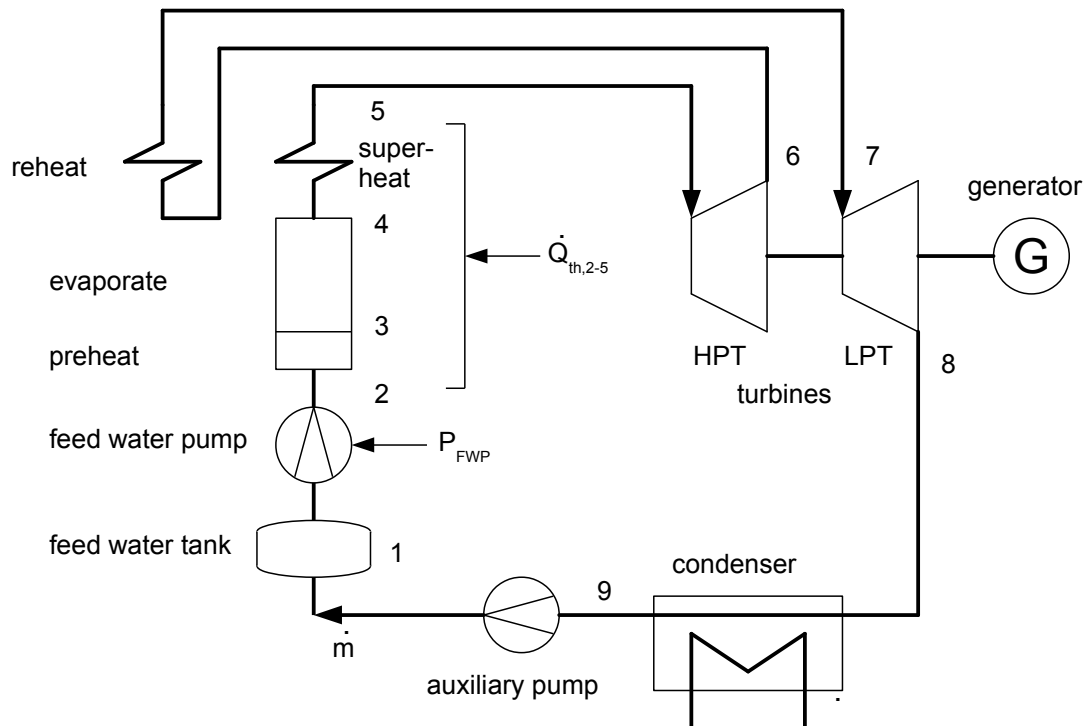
reheat

5

super-heat

6

7

generator

4

$\dot{Q}_{th,2-5}$

G

evaporate

3

preheat

HPT

LPT

8

2

turbines

feed water pump

$P_{FWP}$

feed water tank

1

condenser

9

$\dot{m}$

auxiliary pump